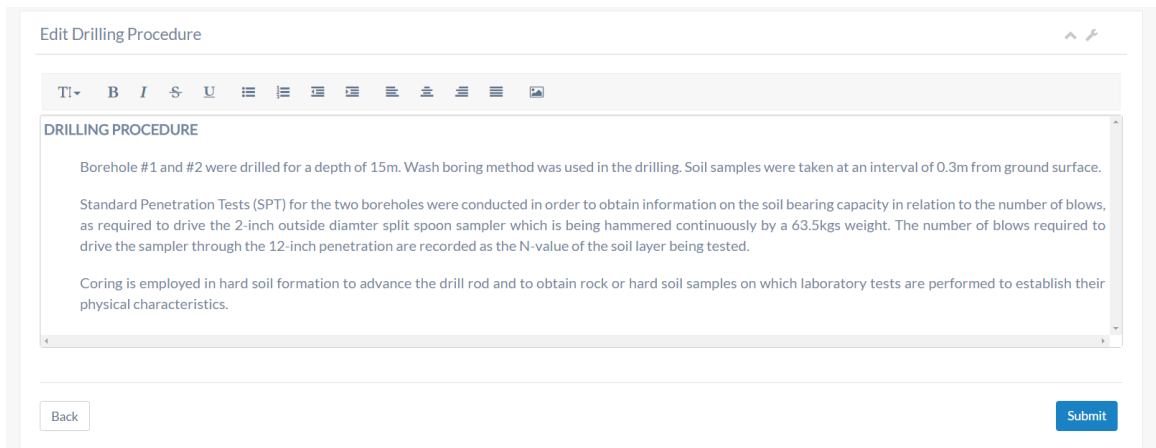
Edit Drilling Procedure

DRILLING PROCEDURE

Borehole #1 and #2 were drilled for a depth of 15m. Wash boring method was used in the drilling. Soil samples were taken at an interval of 0.3m from ground surface.

Standard Penetration Tests (SPT) for the two boreholes were conducted in order to obtain information on the soil bearing capacity in relation to the number of blows, as required to drive the 2-inch outside diamter split spoon sampler which is being hammered continuously by a 63.5kgs weight. The number of blows required to drive the sampler through the 12-inch penetration are recorded as the N-value of the soil layer being tested.

Coring is employed in hard soil formation to advance the drill rod and to obtain rock or hard soil samples on which laboratory tests are performed to establish their physical characteristics.

Back

Submit